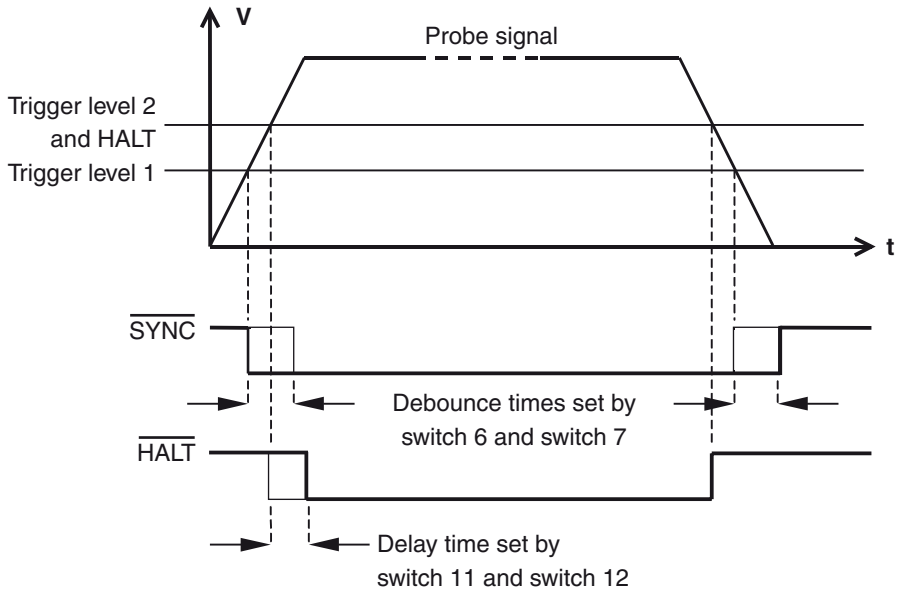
V

Probe signal

Trigger level 2 and HALT

Trigger level 1

t

$\overline{\text{SYNC}}$

Debounce times set by switch 6 and switch 7

$\overline{\text{HALT}}$

Delay time set by switch 11 and switch 12